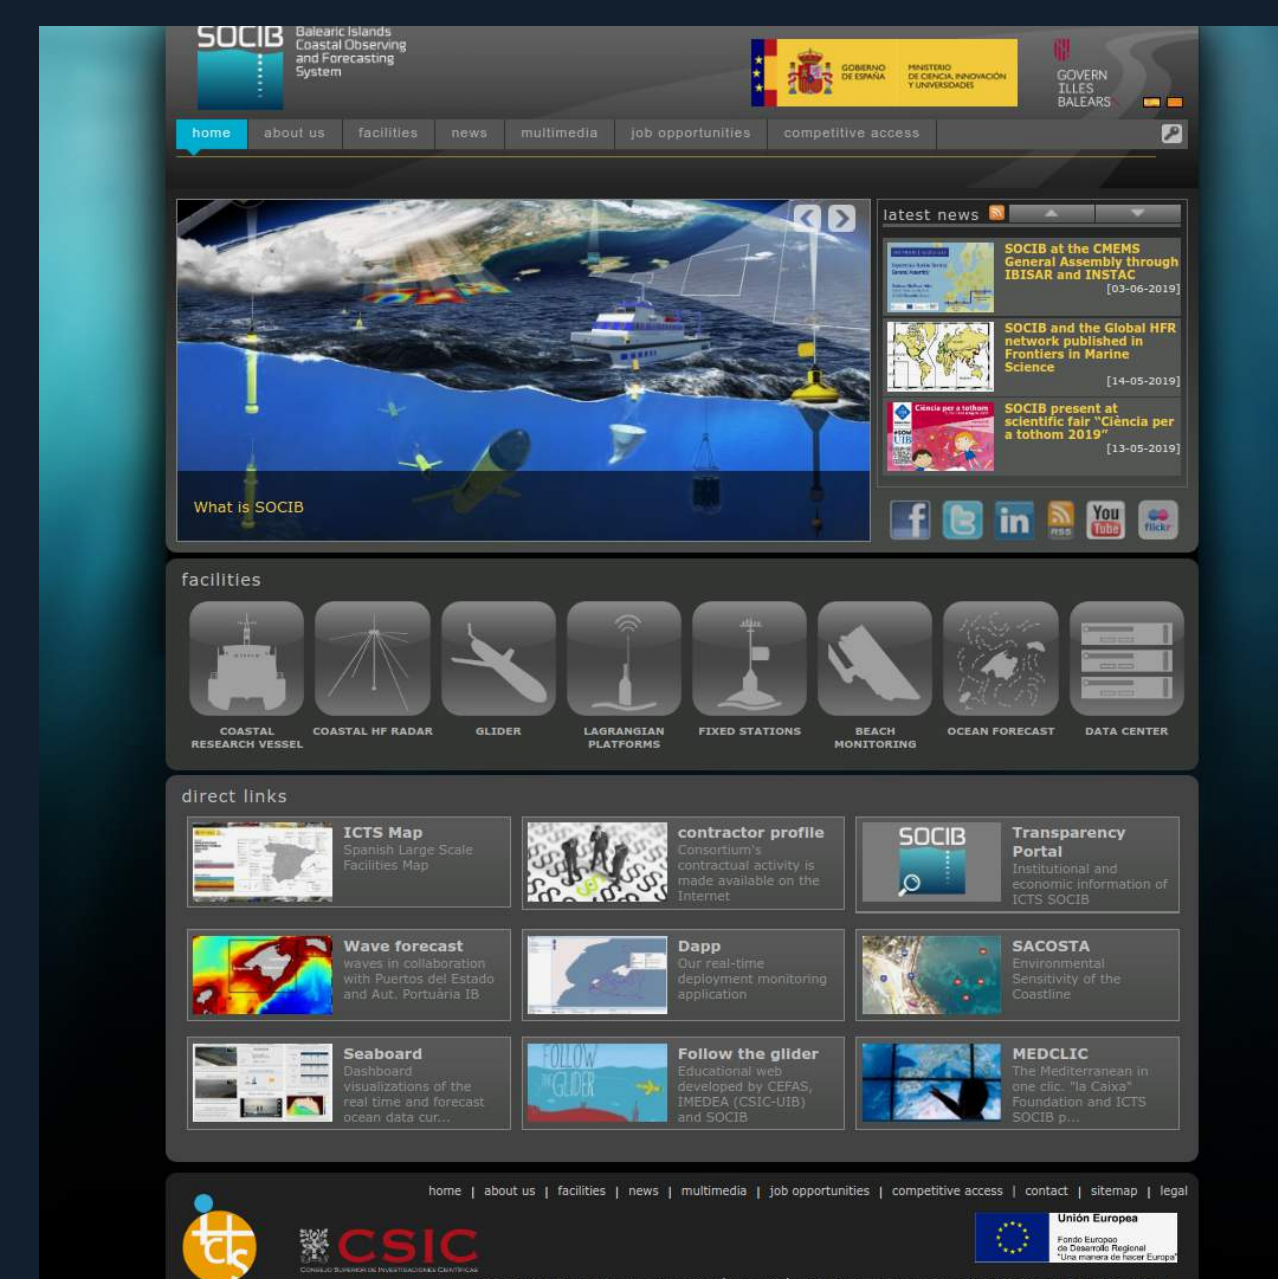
SOCIB Balearic Islands Coastal Observing and Forecasting System

GOBIERNO DE ESPAÑA MINISTERIO DE CIENCIA, INNOVACIÓN Y UNIVERSIDADES

GOVERN ILLES BALEARS

home | about us | facilities | news | multimedia | job opportunities | competitive access

What is SOCIB

latest news

SOCIB at the CMEMS General Assembly through IBISAR and INSTAC
[03-06-2019]

SOCIB and the Global HFR network published in Frontiers in Marine Science
[14-05-2019]

SOCIB present at scientific fair "Ciència per a tothom 2019"
[13-05-2019]

facilities

COASTAL RESEARCH VESSEL
COASTAL HF RADAR
GLIDER
LAGRANGIAN PLATFORMS
FIXED STATIONS
BEACH MONITORING
OCEAN FORECAST
DATA CENTER

direct links

ICTS Map
Spanish Large Scale Facilities Map

contractor profile
Consortium's contractual activity is made available on the Internet

Transparency Portal
Institutional and economic information of ICTS SOCIB

Wave forecast
waves in collaboration with Puertos del Estado and Aut. Portuaria IB

Dapp
Our real-time deployment monitoring application

SACOSTA
Environmental Sensitivity of the Coastline

Seaboard
Dashboard visualizations of the real time and forecast ocean data cur...

Follow the glider
Educational web developed by CEFAS, IMEDEA (CSIC-UIB) and SOCIB

MEDCLIC
The Mediterranean in one clic. "la Caixa" Foundation and ICTS SOCIB p...

home | about us | facilities | news | multimedia | job opportunities | competitive access | contact | sitemap | legal

CSIC
CONSEJO SUPERIOR DE INVESTIGACIONES CIENTÍFICAS

Unión Europea
Fondo Europeo de Desarrollo Regional
"Una manera de hacer Europa"